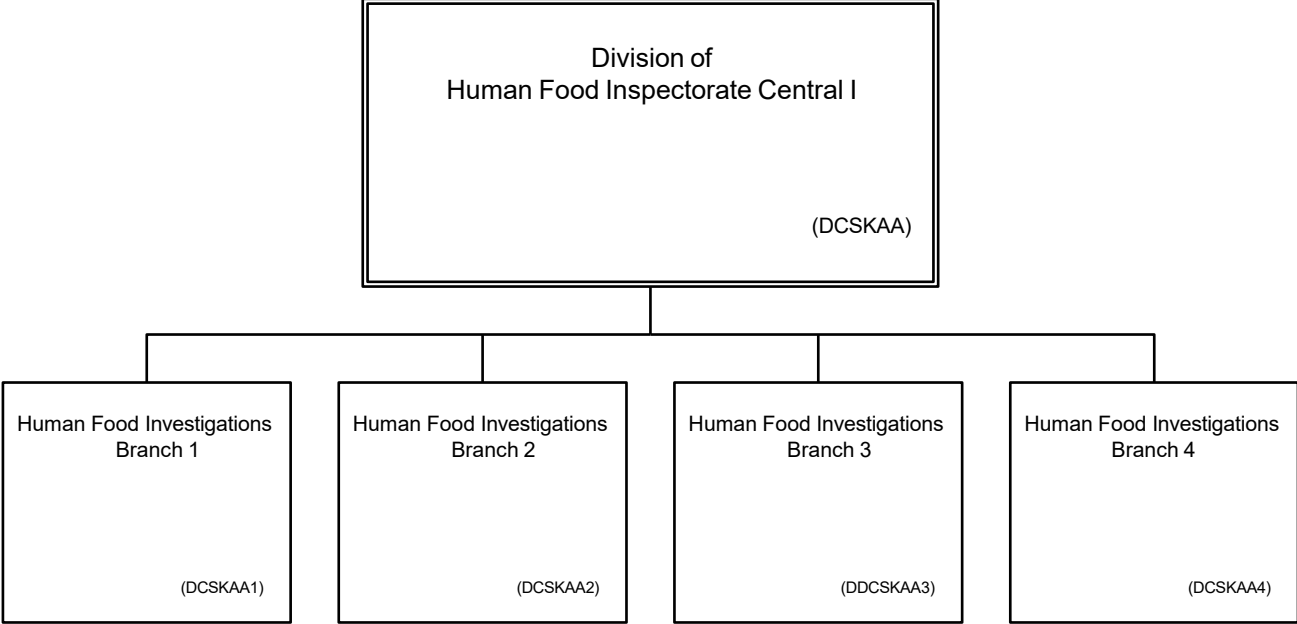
Division of
Human Food Inspectorate Central I

(DCSKAA)

Human Food Investigations
Branch 1

(DCSKAA1)

Human Food Investigations
Branch 2

(DCSKAA2)

Human Food Investigations
Branch 3

(DDCSKAA3)

Human Food Investigations
Branch 4

(DCSKAA4)